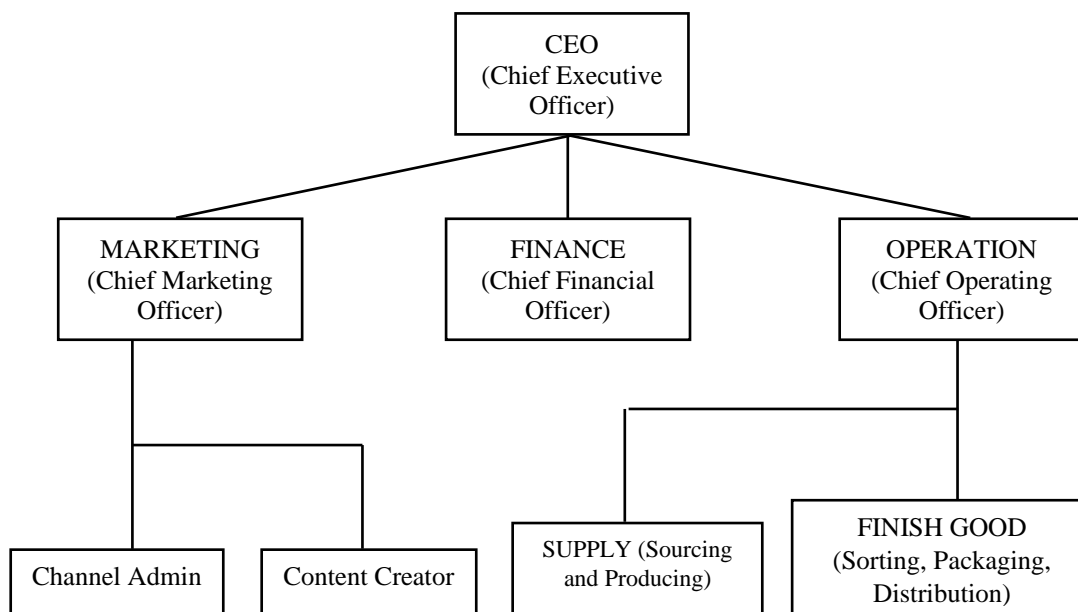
CEO
(Chief Executive Officer)

MARKETING
(Chief Marketing Officer)

FINANCE
(Chief Financial Officer)

OPERATION
(Chief Operating Officer)

Channel Admin

Content Creator

SUPPLY (Sourcing and Producing)

FINISH GOOD
(Sorting, Packaging, Distribution)